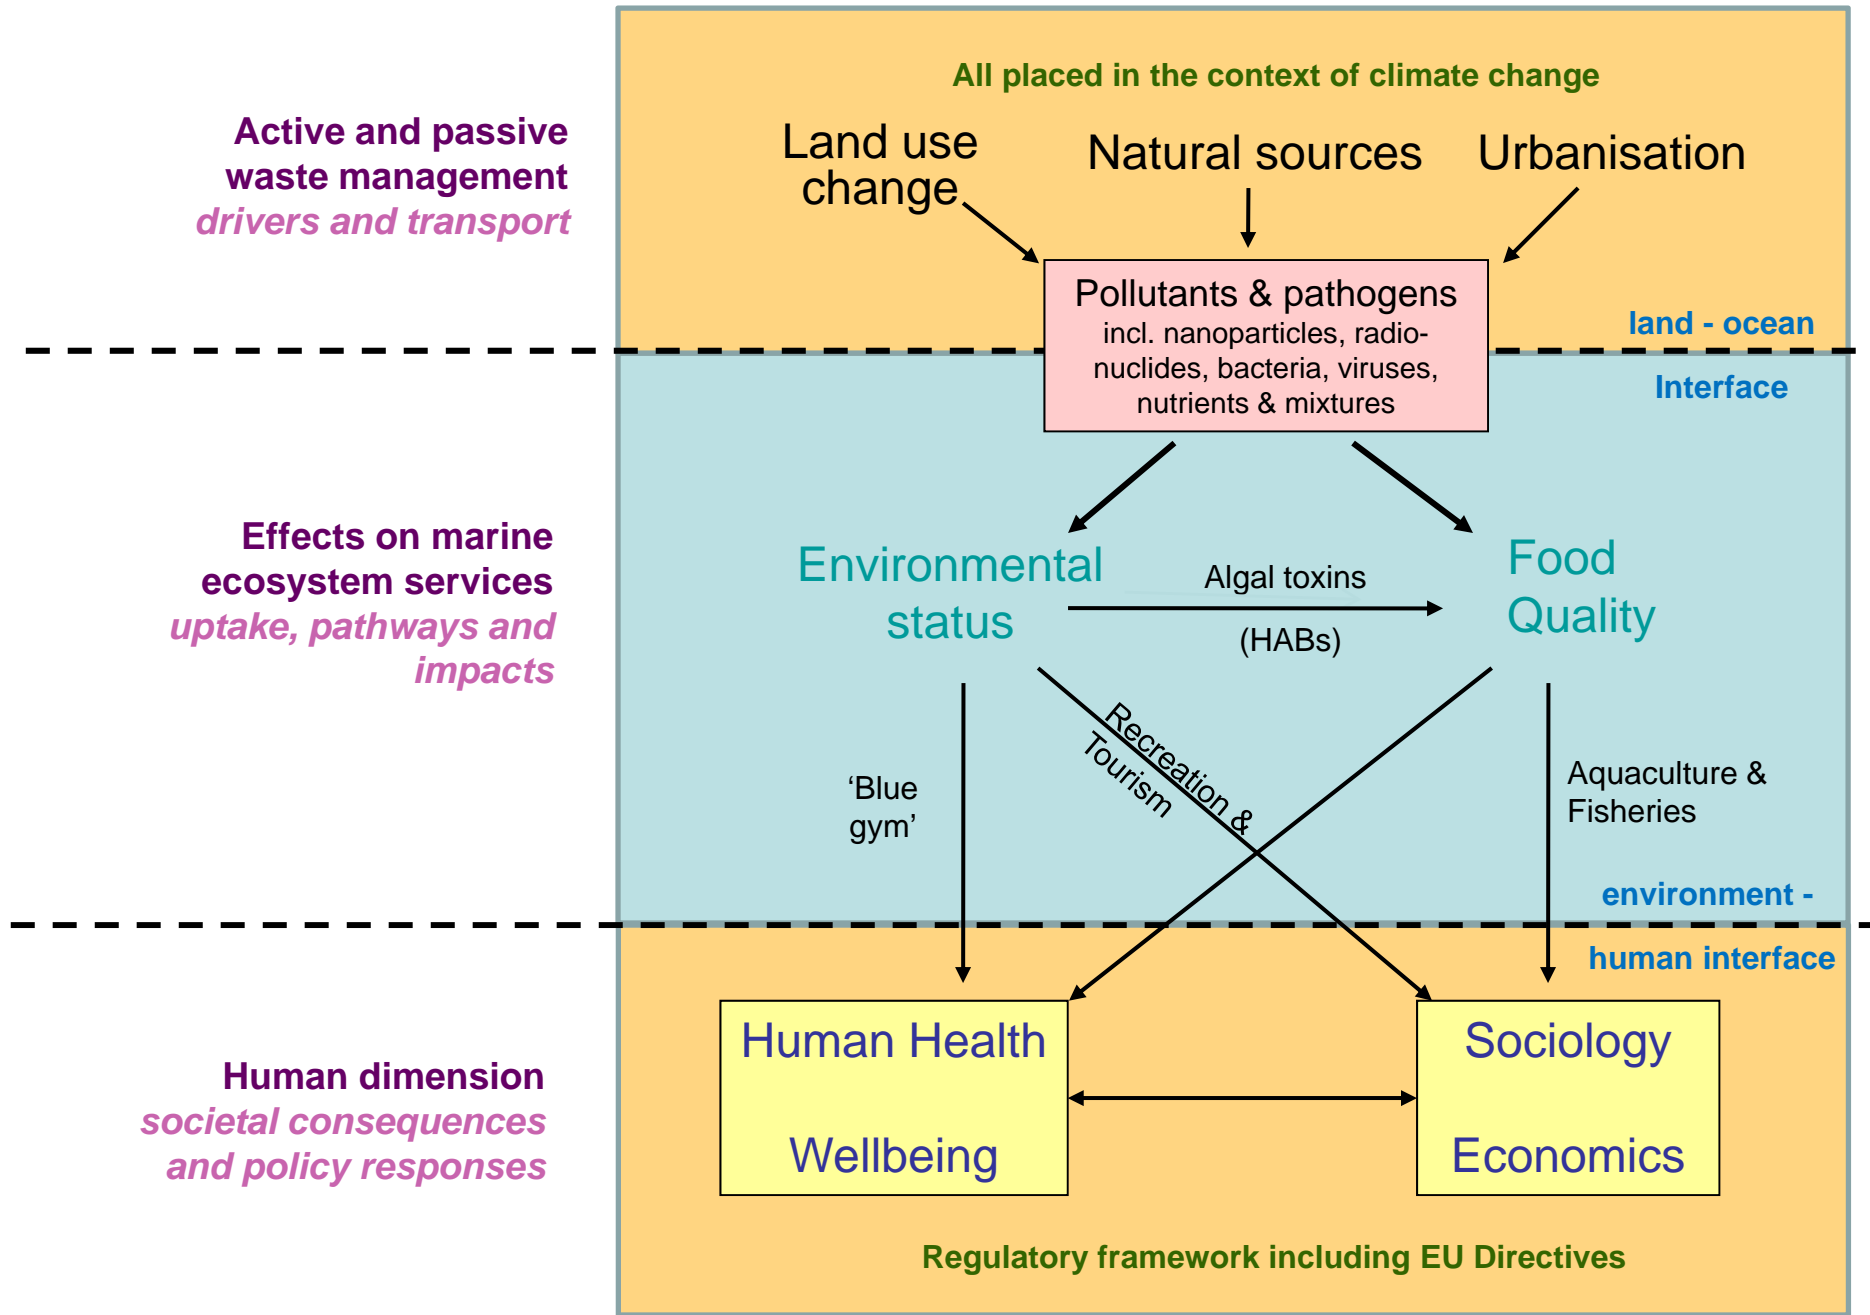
Active and passive waste management
drivers and transport

All placed in the context of climate change

Land use change

Natural sources

Urbanisation

Pollutants & pathogens
incl. nanoparticles, radionuclides, bacteria, viruses, nutrients & mixtures

land - ocean
Interface

Effects on marine ecosystem services
uptake, pathways and impacts

Environmental status

Algal toxins
(HABs)

Food Quality

'Blue gym'

Recreation & Tourism

Aquaculture & Fisheries

environment -
human interface

Human dimension
societal consequences and policy responses

Human Health
Wellbeing

Sociology
Economics

Regulatory framework including EU Directives